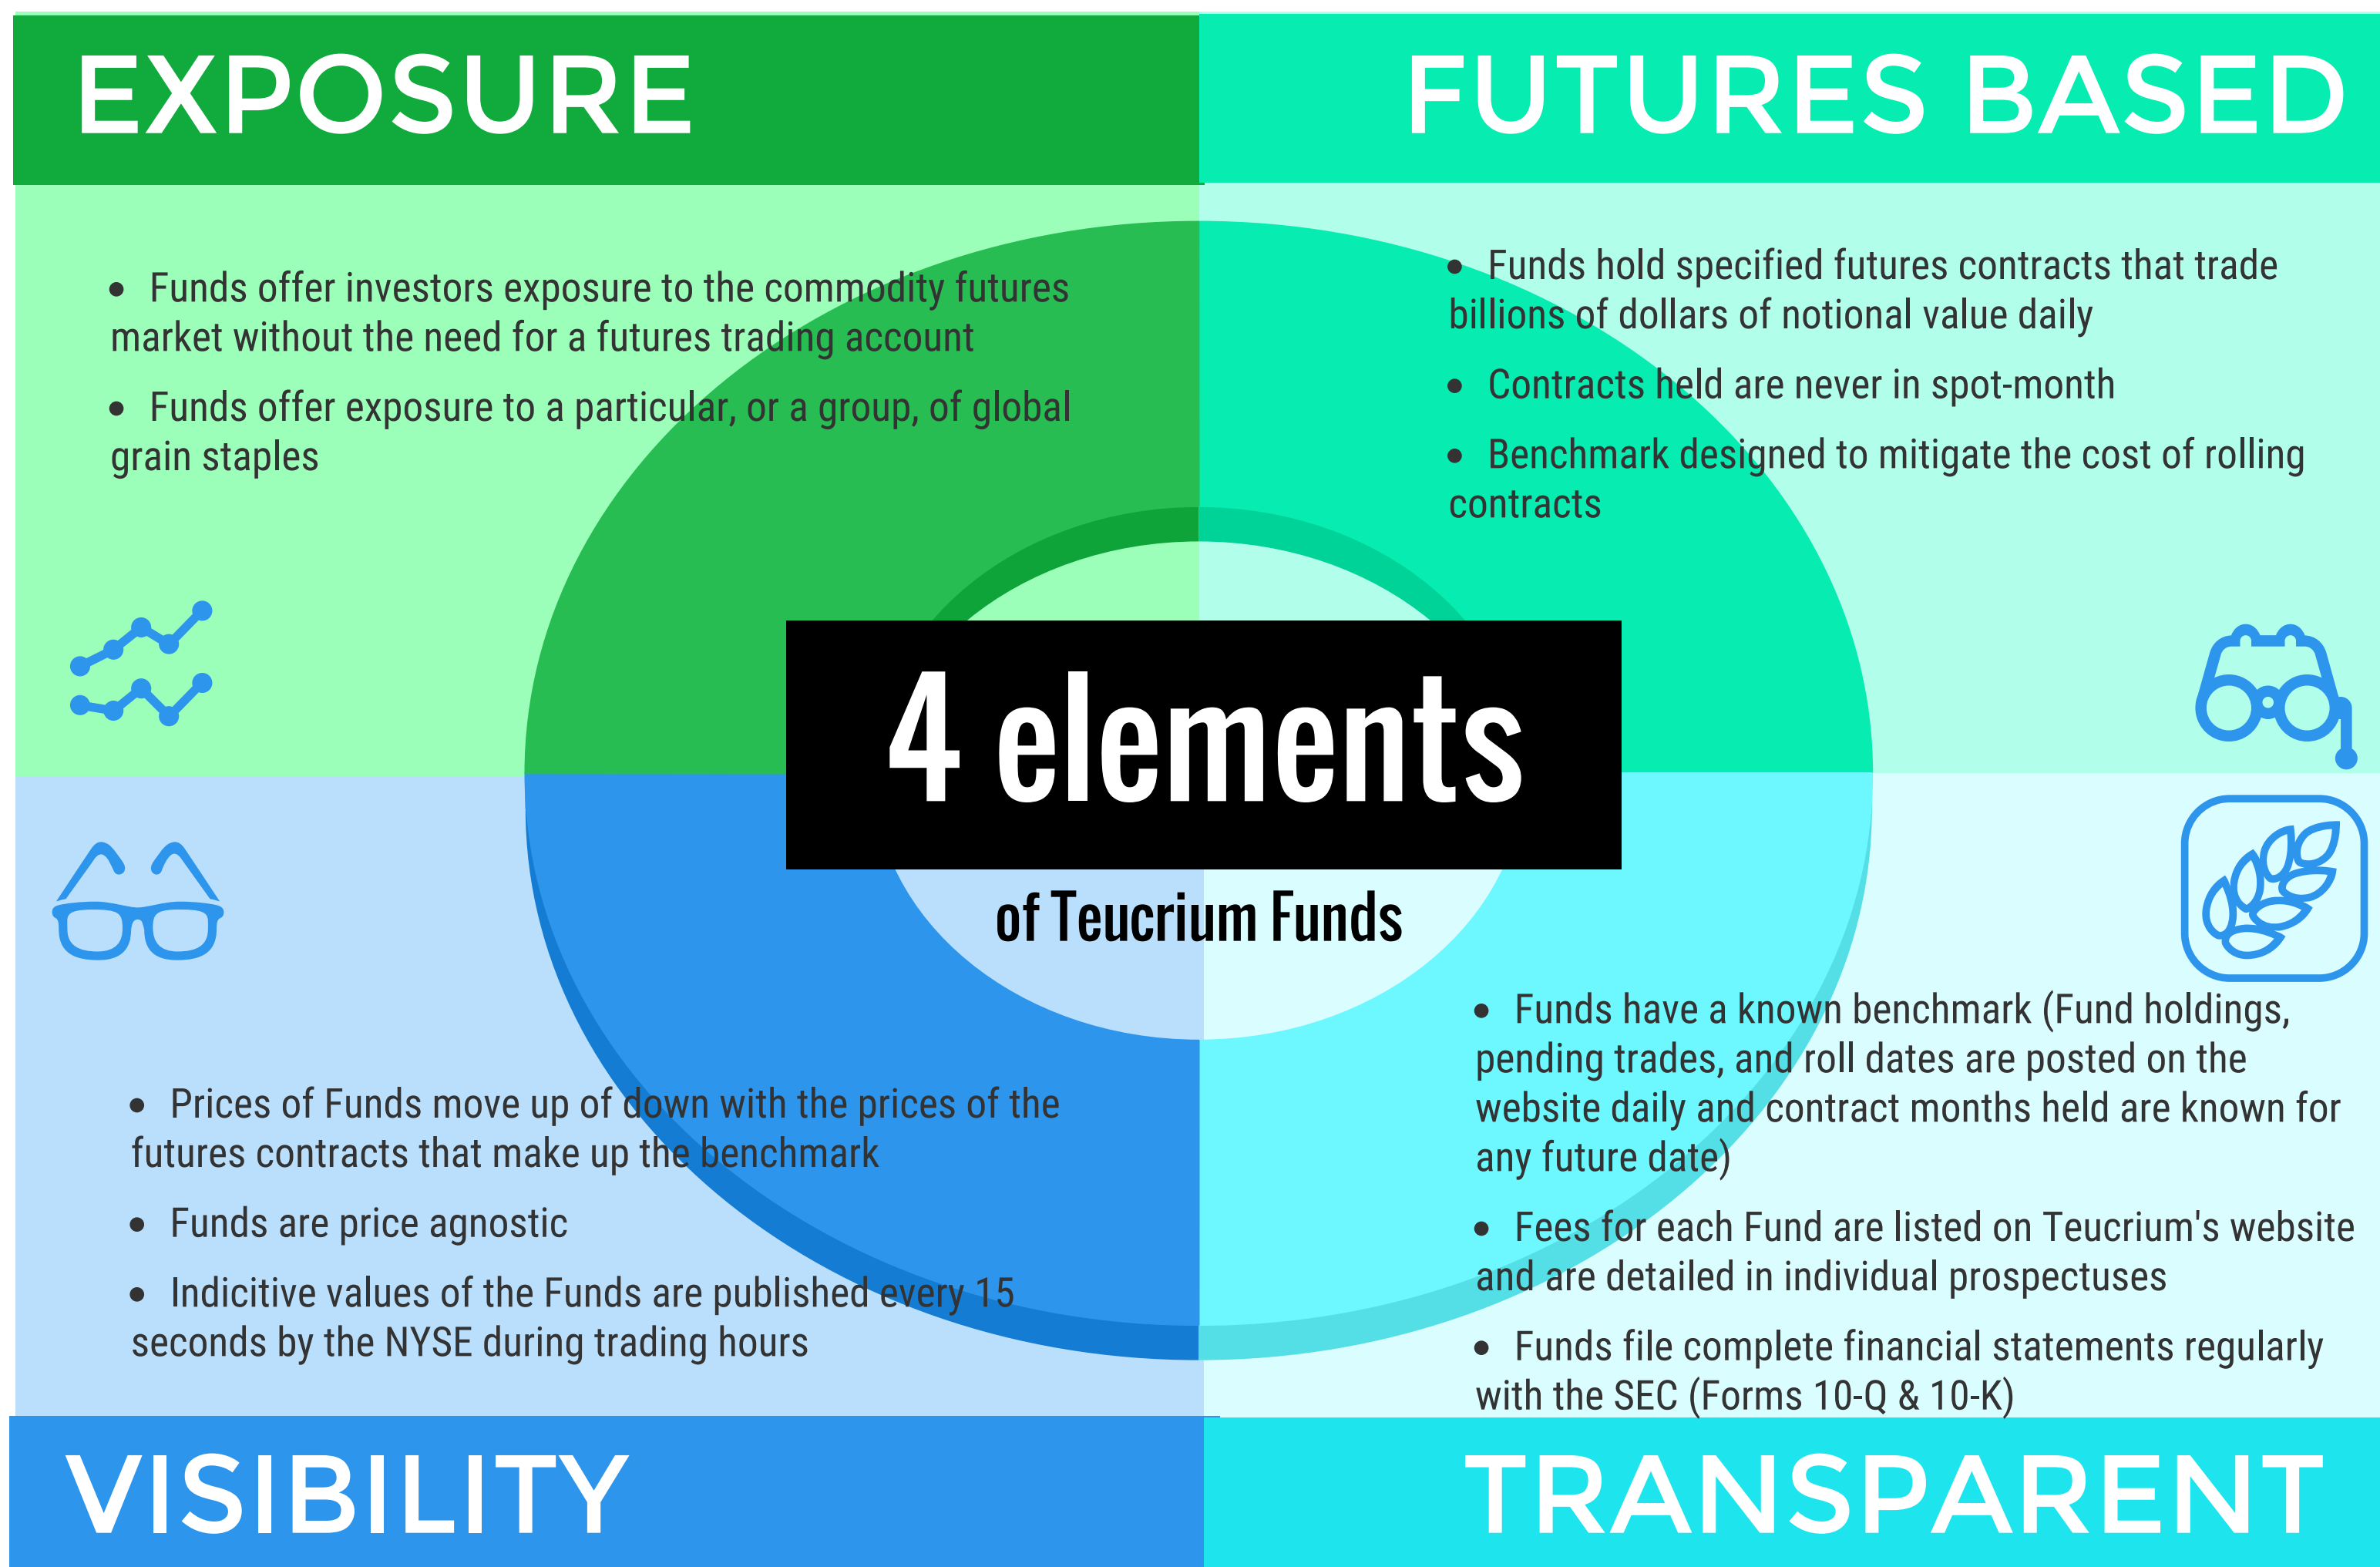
EXPOSURE

FUTURES BASED

• Funds offer investors exposure to the commodity futures market without the need for a futures trading account

• Funds offer exposure to a particular, or a group, of global grain staples

• Funds hold specified futures contracts that trade billions of dollars of notional value daily

• Contracts held are never in spot-month

• Benchmark designed to mitigate the cost of rolling contracts

4 elements

of Teucrium Funds

• Prices of Funds move up of down with the prices of the futures contracts that make up the benchmark

• Funds are price agnostic

• Indicitive values of the Funds are published every 15 seconds by the NYSE during trading hours

• Funds have a known benchmark (Fund holdings, pending trades, and roll dates are posted on the website daily and contract months held are known for any future date)

• Fees for each Fund are listed on Teucrium's website and are detailed in individual prospectuses

• Funds file complete financial statements regularly with the SEC (Forms 10-Q & 10-K)

VISIBILITY

TRANSPARENT